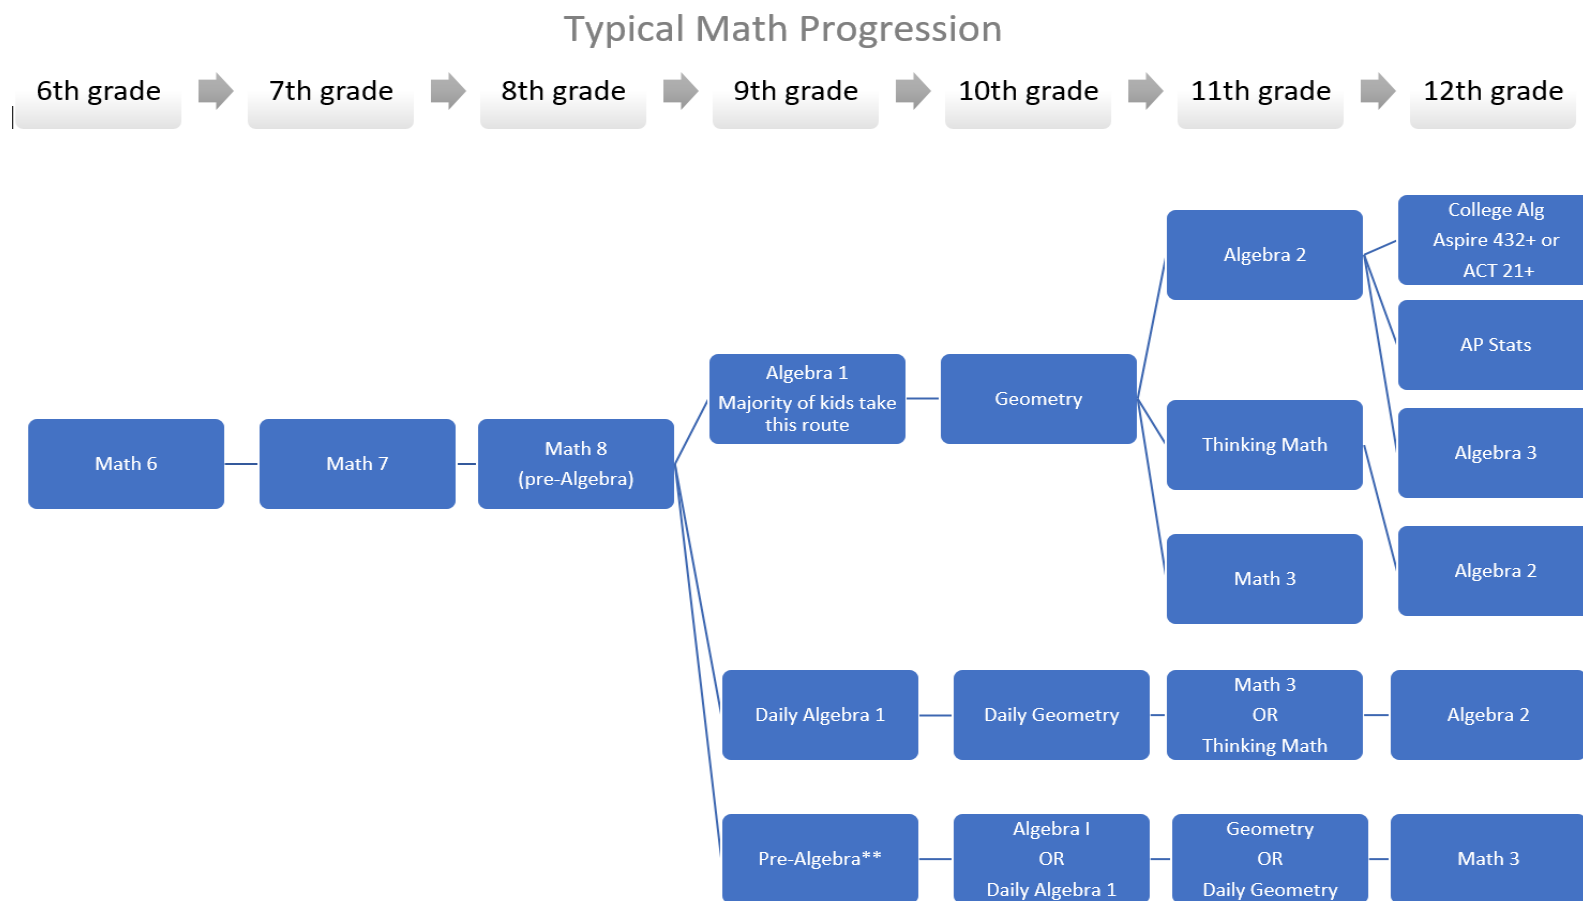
Typical Math Progression

6th grade

7th grade

8th grade

9th grade

10th grade

11th grade

12th grade

Math 6

Math 7

Math 8
(pre-Algebra)

Algebra 1
Majority of kids take this route

Geometry

Algebra 2

Thinking Math

Math 3

College Alg
Aspire 432+ or
ACT 21+

AP Stats

Algebra 3

Algebra 2

Daily Algebra 1

Daily Geometry

Math 3
OR
Thinking Math

Algebra 2

Pre-Algebra**

Algebra I
OR
Daily Algebra 1

Geometry
OR
Daily Geometry

Math 3